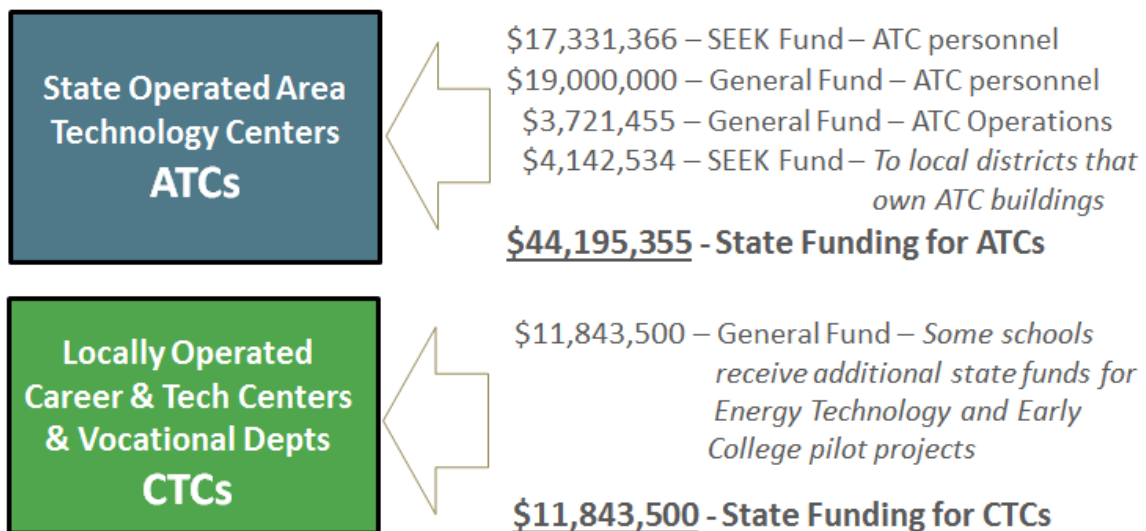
State Operated Area Technology Centers
ATCs

\$17,331,366 – SEEK Fund – ATC personnel
\$19,000,000 – General Fund – ATC personnel
\$3,721,455 – General Fund – ATC Operations
\$4,142,534 – SEEK Fund – To local districts that own ATC buildings

\$44,195,355 - State Funding for ATCs

Locally Operated Career & Tech Centers & Vocational Depts
CTCs

\$11,843,500 – General Fund – Some schools receive additional state funds for Energy Technology and Early College pilot projects

\$11,843,500 - State Funding for CTCs